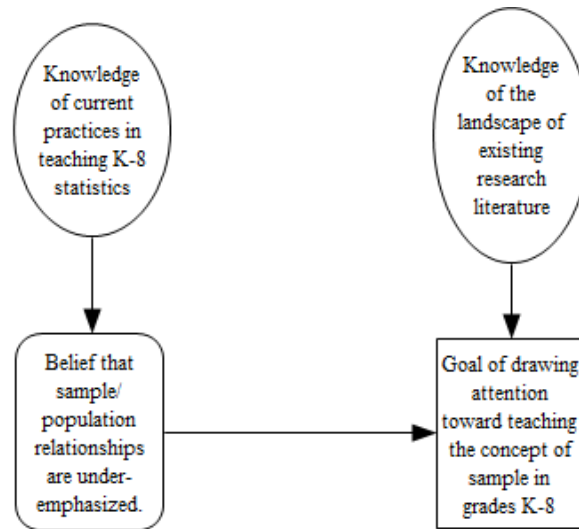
Knowledge of current practices in teaching K-8 statistics

Knowledge of the landscape of existing research literature

Belief that sample/ population relationships are under-emphasized.

Goal of drawing attention toward teaching the concept of sample in grades K-8